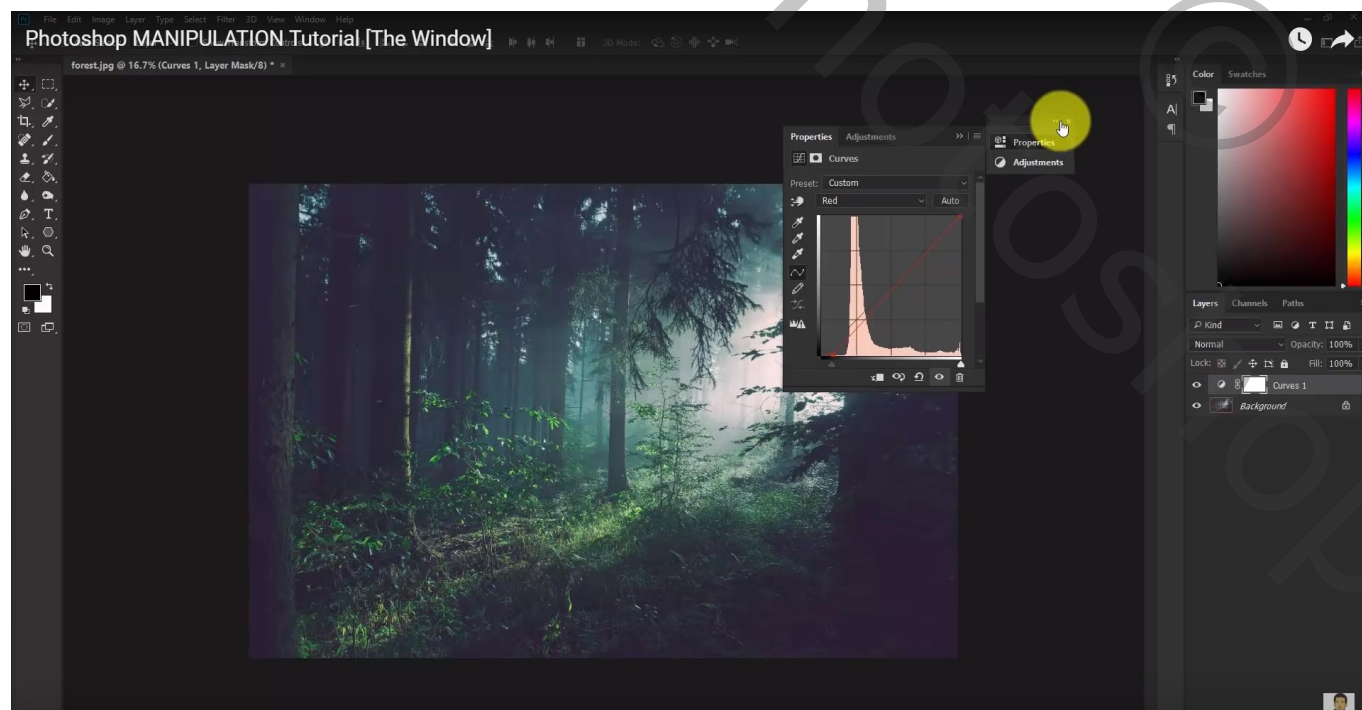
File Edit Image Layer Type Select Filter 3D View Window Help

Photoshop MANIPULATION Tutorial [The Window]

3D Mode:

forest.jpg @ 16.7% (Curves 1, Layer Mask/8) * ×

Properties Adjustments

Curves

Preset: Custom

Red

Auto

Properties

Adjustments

Color Swatches

Layers Channels Paths

Kind

Normal

Opacity: 100%

Lock:

Fill: 100%

Curves 1

Background